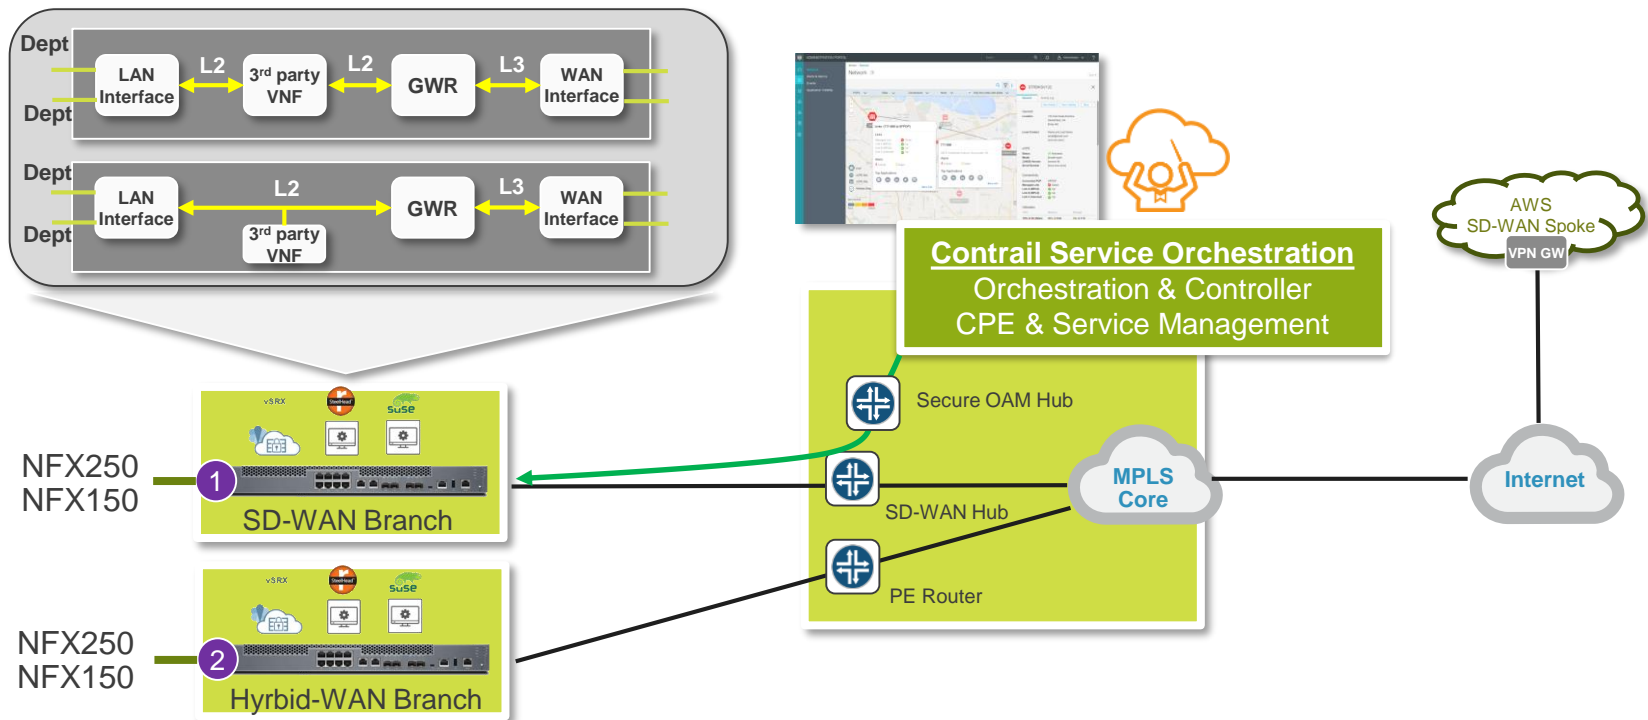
Dept
Dept
LAN Interface
L2
3rd party VNF
L2
GWR
L3
WAN Interface

Dept
Dept
LAN Interface
L2
3rd party VNF
GWR
L3
WAN Interface

Contrail Service Orchestration
Orchestration & Controller
CPE & Service Management

AWS
SD-WAN Spoke
VPN GW

Secure OAM Hub
SD-WAN Hub
PE Router
MPLS Core
Internet

vSRX
SteelHead
suse
NFX250
NFX150
1
SD-WAN Branch

vSRX
SteelHead
suse
NFX250
NFX150
2
Hyrbid-WAN Branch